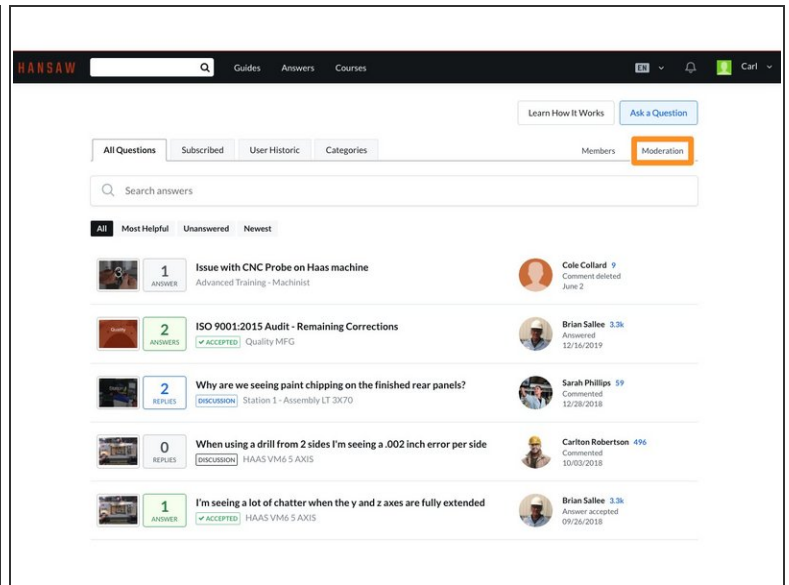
HANSAW

Guides Answers Courses

EN

Carl

Learn How It Works

Ask a Question

All Questions Subscribed User Historic Categories

Members Moderation

Search answers

All Most Helpful Unanswered Newest

1 ANSWER

Issue with CNC Probe on Haas machine

Advanced Training - Machinist

Cole Collard 9
Comment deleted
June 2

Quality

2 ANSWERS

ISO 9001:2015 Audit - Remaining Corrections

✓ ACCEPTED Quality MFG

Brian Sallee 3.3k
Answered
12/16/2019

2 REPLIES

Why are we seeing paint chipping on the finished rear panels?

DISCUSSION Station 1 - Assembly LT 3X70

Sarah Phillips 59
Commented
12/28/2018

0 REPLIES

When using a drill from 2 sides I'm seeing a .002 inch error per side

DISCUSSION HAAS VM6 5 AXIS

Carlton Robertson 496
Commented
10/03/2018

1 ANSWER

I'm seeing a lot of chatter when the y and z axes are fully extended

✓ ACCEPTED HAAS VM6 5 AXIS

Brian Sallee 3.3k
Answer accepted
09/26/2018